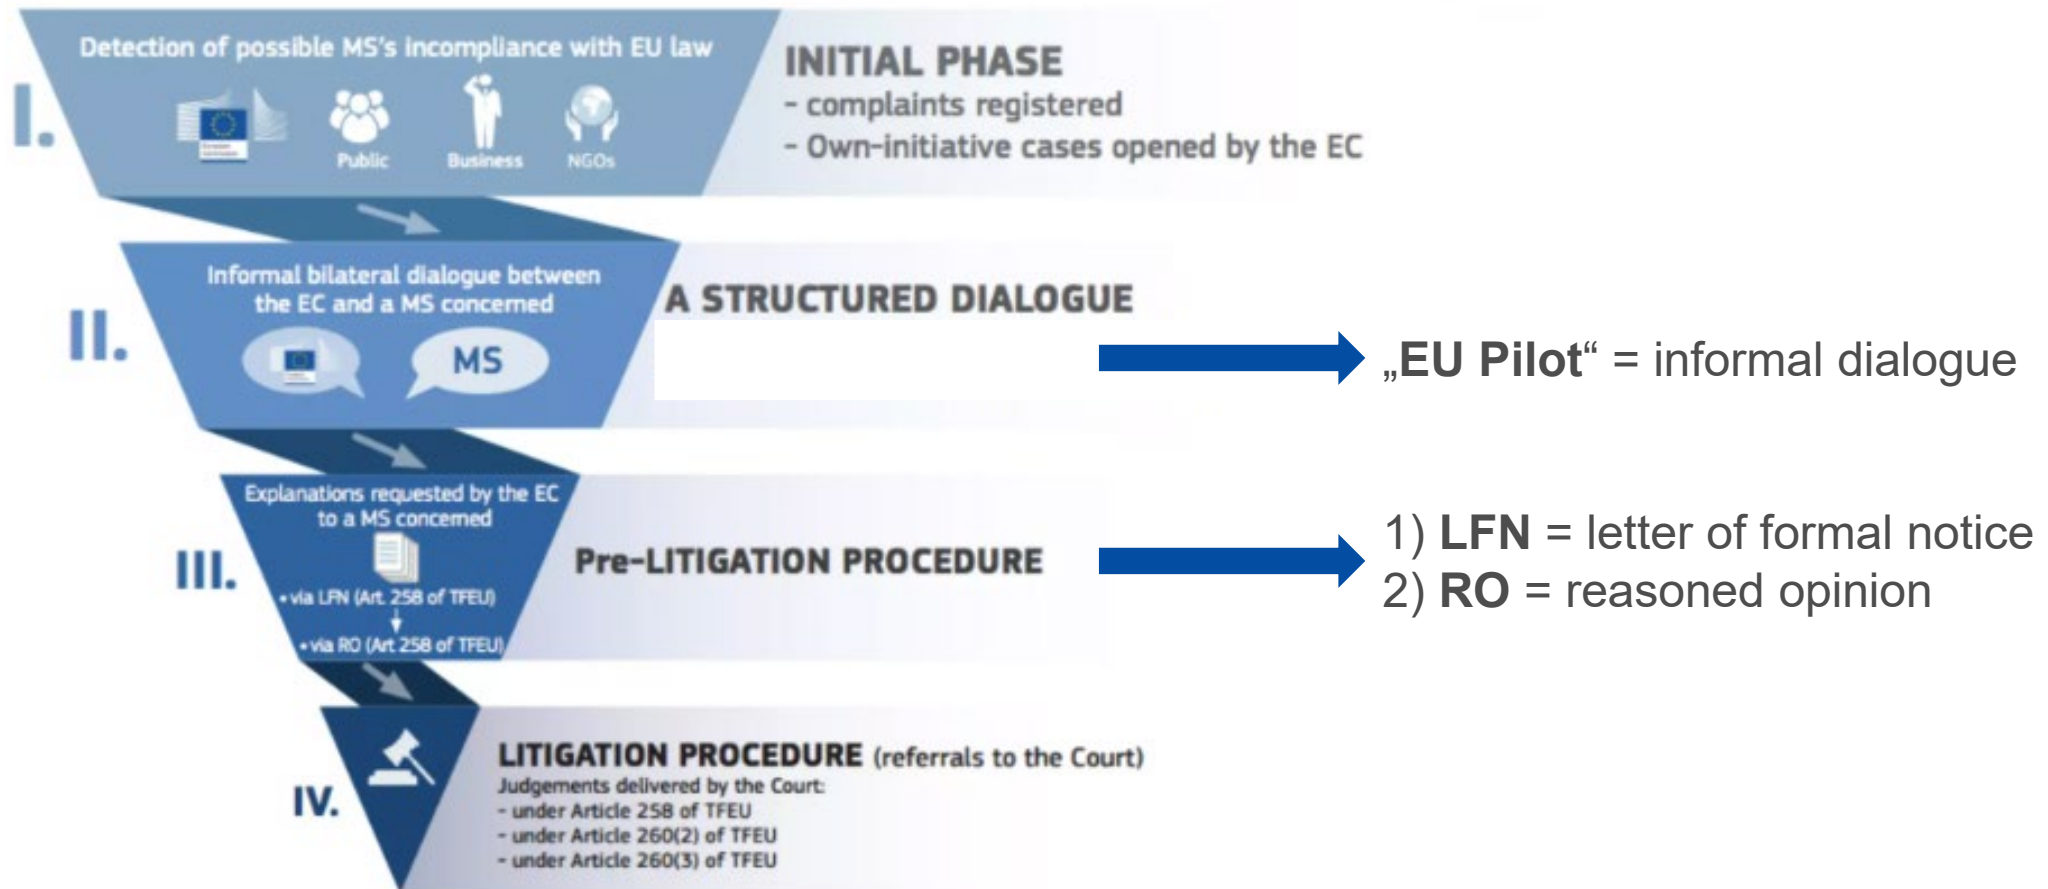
I.

Detection of possible MS's incompliance with EU law

Public Business NGOs

INITIAL PHASE
- complaints registered
- Own-initiative cases opened by the EC

II.

Informal bilateral dialogue between the EC and a MS concerned

MS

A STRUCTURED DIALOGUE

„EU Pilot“ = informal dialogue

III.

Explanations requested by the EC to a MS concerned

• via LFN (Art. 258 of TFEU)
• via RO (Art. 258 of TFEU)

Pre-LITIGATION PROCEDURE

1) LFN = letter of formal notice
2) RO = reasoned opinion

IV.

LITIGATION PROCEDURE (referrals to the Court)
Judgements delivered by the Court:
- under Article 258 of TFEU
- under Article 260(2) of TFEU
- under Article 260(3) of TFEU